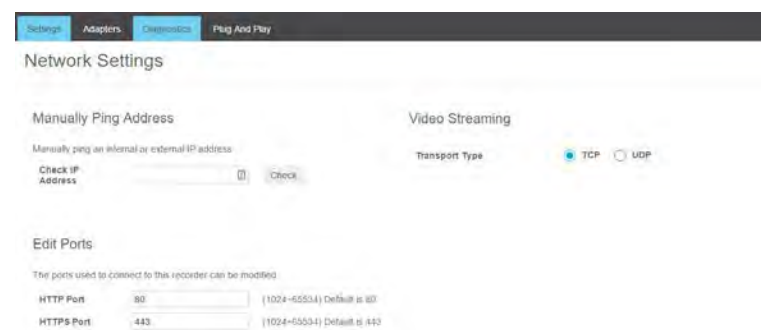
Settings Adapters Diagnostics Plug And Play

Network Settings

Manually Ping Address

Manually ping an internal or external IP address

Check IP Address

Check

Video Streaming

Transport Type

TCP UDP

Edit Ports

The ports used to connect to this recorder can be modified

HTTP Port 80 (1024~65534) Default is 80

HTTPS Port 443 (1024~65534) Default is 443